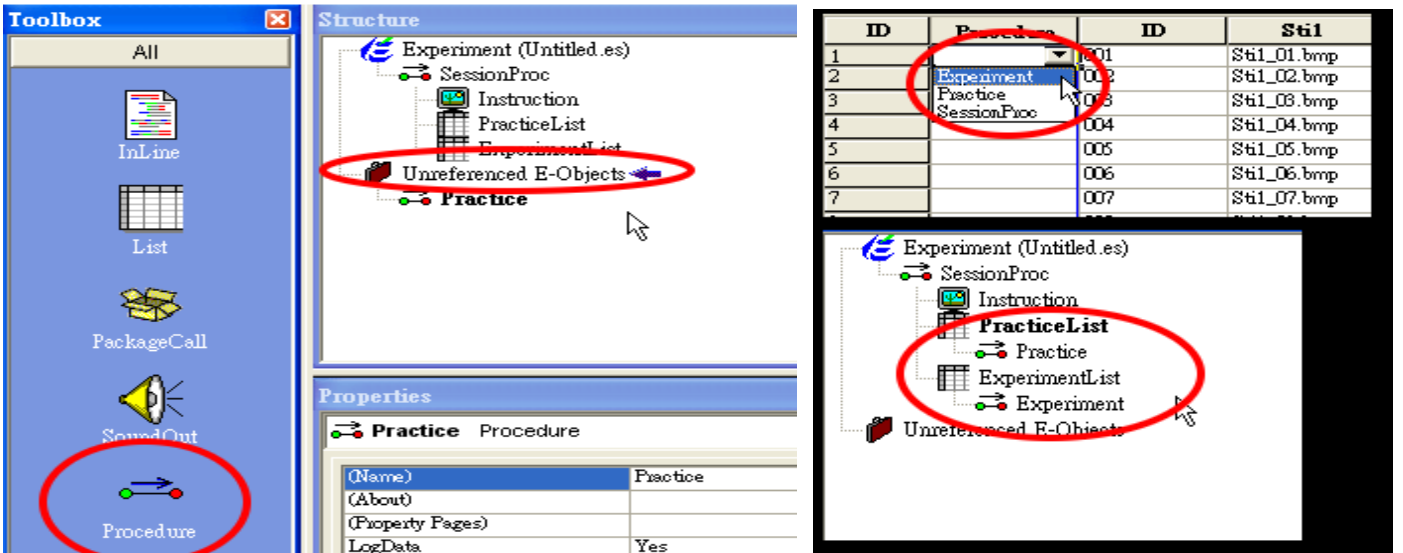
Toolbox

All

InLine

List

PackageCall

SoundOut

Procedure

Structure

Experiment (Untitled.es)

SessionProc

Instruction

PracticeList

ExperimentList

Unreferenced E-Objects

Practice

Properties

Practice Procedure

| (Name) | Practice |
|---|---|
| (About) | |
| (Property Pages) | |
| LogData | Yes |

| ID | Procedure | ID | Sti1 |
|---|---|---|---|
| 1 | | 001 | Sti1_01.bmp |
| 2 | Experiment | 002 | Sti1_02.bmp |
| 3 | Practice | 003 | Sti1_03.bmp |
| 4 | SessionProc | 004 | Sti1_04.bmp |
| 5 | | 005 | Sti1_05.bmp |
| 6 | | 006 | Sti1_06.bmp |
| 7 | | 007 | Sti1_07.bmp |

Experiment (Untitled.es)

SessionProc

Instruction

PracticeList

Practice

ExperimentList

Experiment

Unreferenced E-Objects